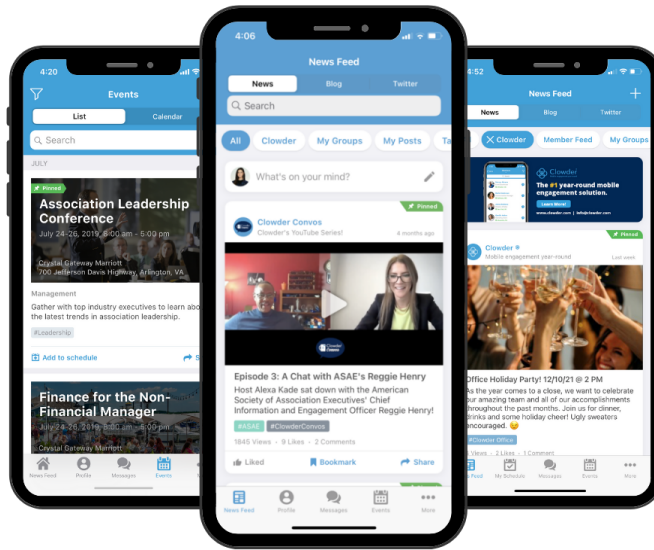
4:20

Events

List

Calendar

Search

JULY

Pinned

Association Leadership Conference

July 24-26, 2019, 8:00 am - 5:00 pm

Crystal Gateway Marriott
700 Jefferson Davis Highway, Arlington, VA

Management

Gather with top industry executives to learn abo the latest trends in association leadership.

#Leadership

Add to schedule

Finance for the Non-Financial Manager

Crystal Gateway Marriott

News Feed

Profile

Messages

Events

4:06

News Feed

News

Blog

Twitter

Search

All

Clowder

My Groups

My Posts

What's on your mind?

Pinned

Clowder Convos

Clowder's YouTube Series!

4 months ago

Episode 3: A Chat with ASAE's Reggie Henry

Host Alexa Kade sat down with the American Society of Association Executives' Chief Information and Engagement Officer Reggie Henry!

#ASAE

#ClowderConvos

1845 Views · 9 Likes · 2 Comments

Liked

Bookmark

Share

News Feed

Profile

Messages

Events

More

4:52

News Feed

News

Blog

Twitter

Clowder

Member Feed

My Groups

Clowder

The #1 year-round mobile engagement solution.

Learn More

Pinned

Clowder

Mobile engagement year-round

Office Holiday Party! 12/10/21 @ 2 PM

As the year comes to a close, we want to celebrate our amazing team and all of our accomplishments throughout the past months. Join us for dinner, drinks and some holiday cheer! Ugly sweaters encouraged.

#Clowder Office

News Feed

My Schedule

Messages

Events

More